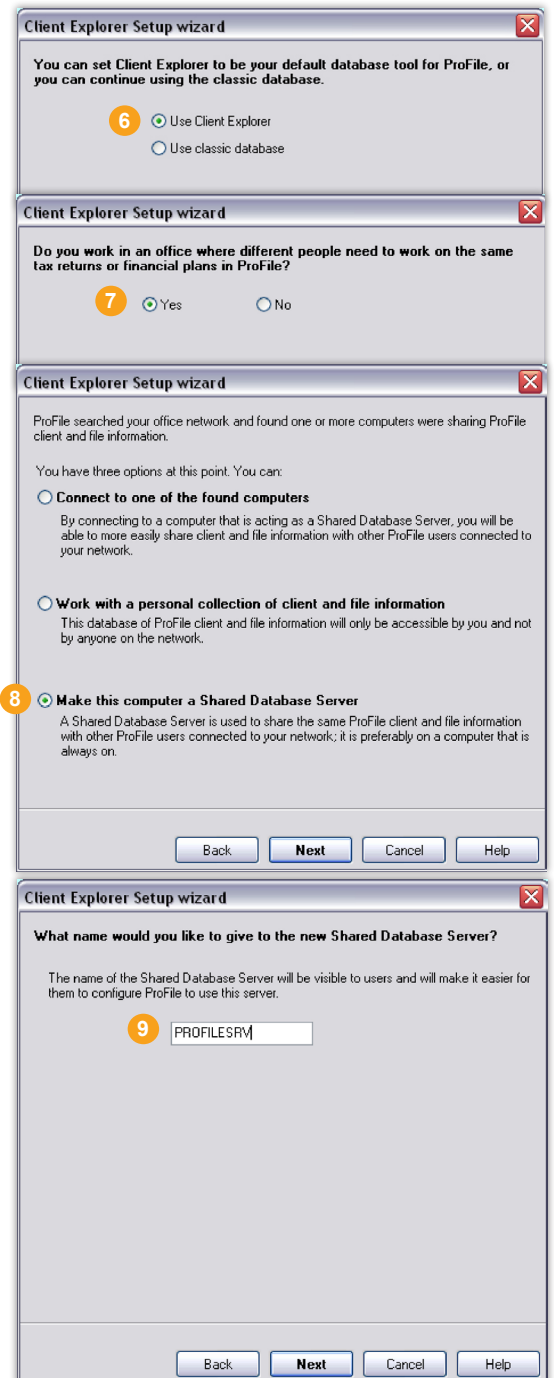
Client Explorer Setup wizard

You can set Client Explorer to be your default database tool for ProFile, or you can continue using the classic database.

6 Use Client Explorer

Use classic database

Client Explorer Setup wizard

Do you work in an office where different people need to work on the same tax returns or financial plans in ProFile?

7 Yes No

Client Explorer Setup wizard

ProFile searched your office network and found one or more computers were sharing ProFile client and file information.

You have three options at this point. You can:

Connect to one of the found computers

By connecting to a computer that is acting as a Shared Database Server, you will be able to more easily share client and file information with other ProFile users connected to your network.

Work with a personal collection of client and file information

This database of ProFile client and file information will only be accessible by you and not by anyone on the network.

8 Make this computer a Shared Database Server

A Shared Database Server is used to share the same ProFile client and file information with other ProFile users connected to your network; it is preferably on a computer that is always on.

Back Next Cancel Help

Client Explorer Setup wizard

What name would you like to give to the new Shared Database Server?

The name of the Shared Database Server will be visible to users and will make it easier for them to configure ProFile to use this server.

9 PROFILESRV

Back Next Cancel Help